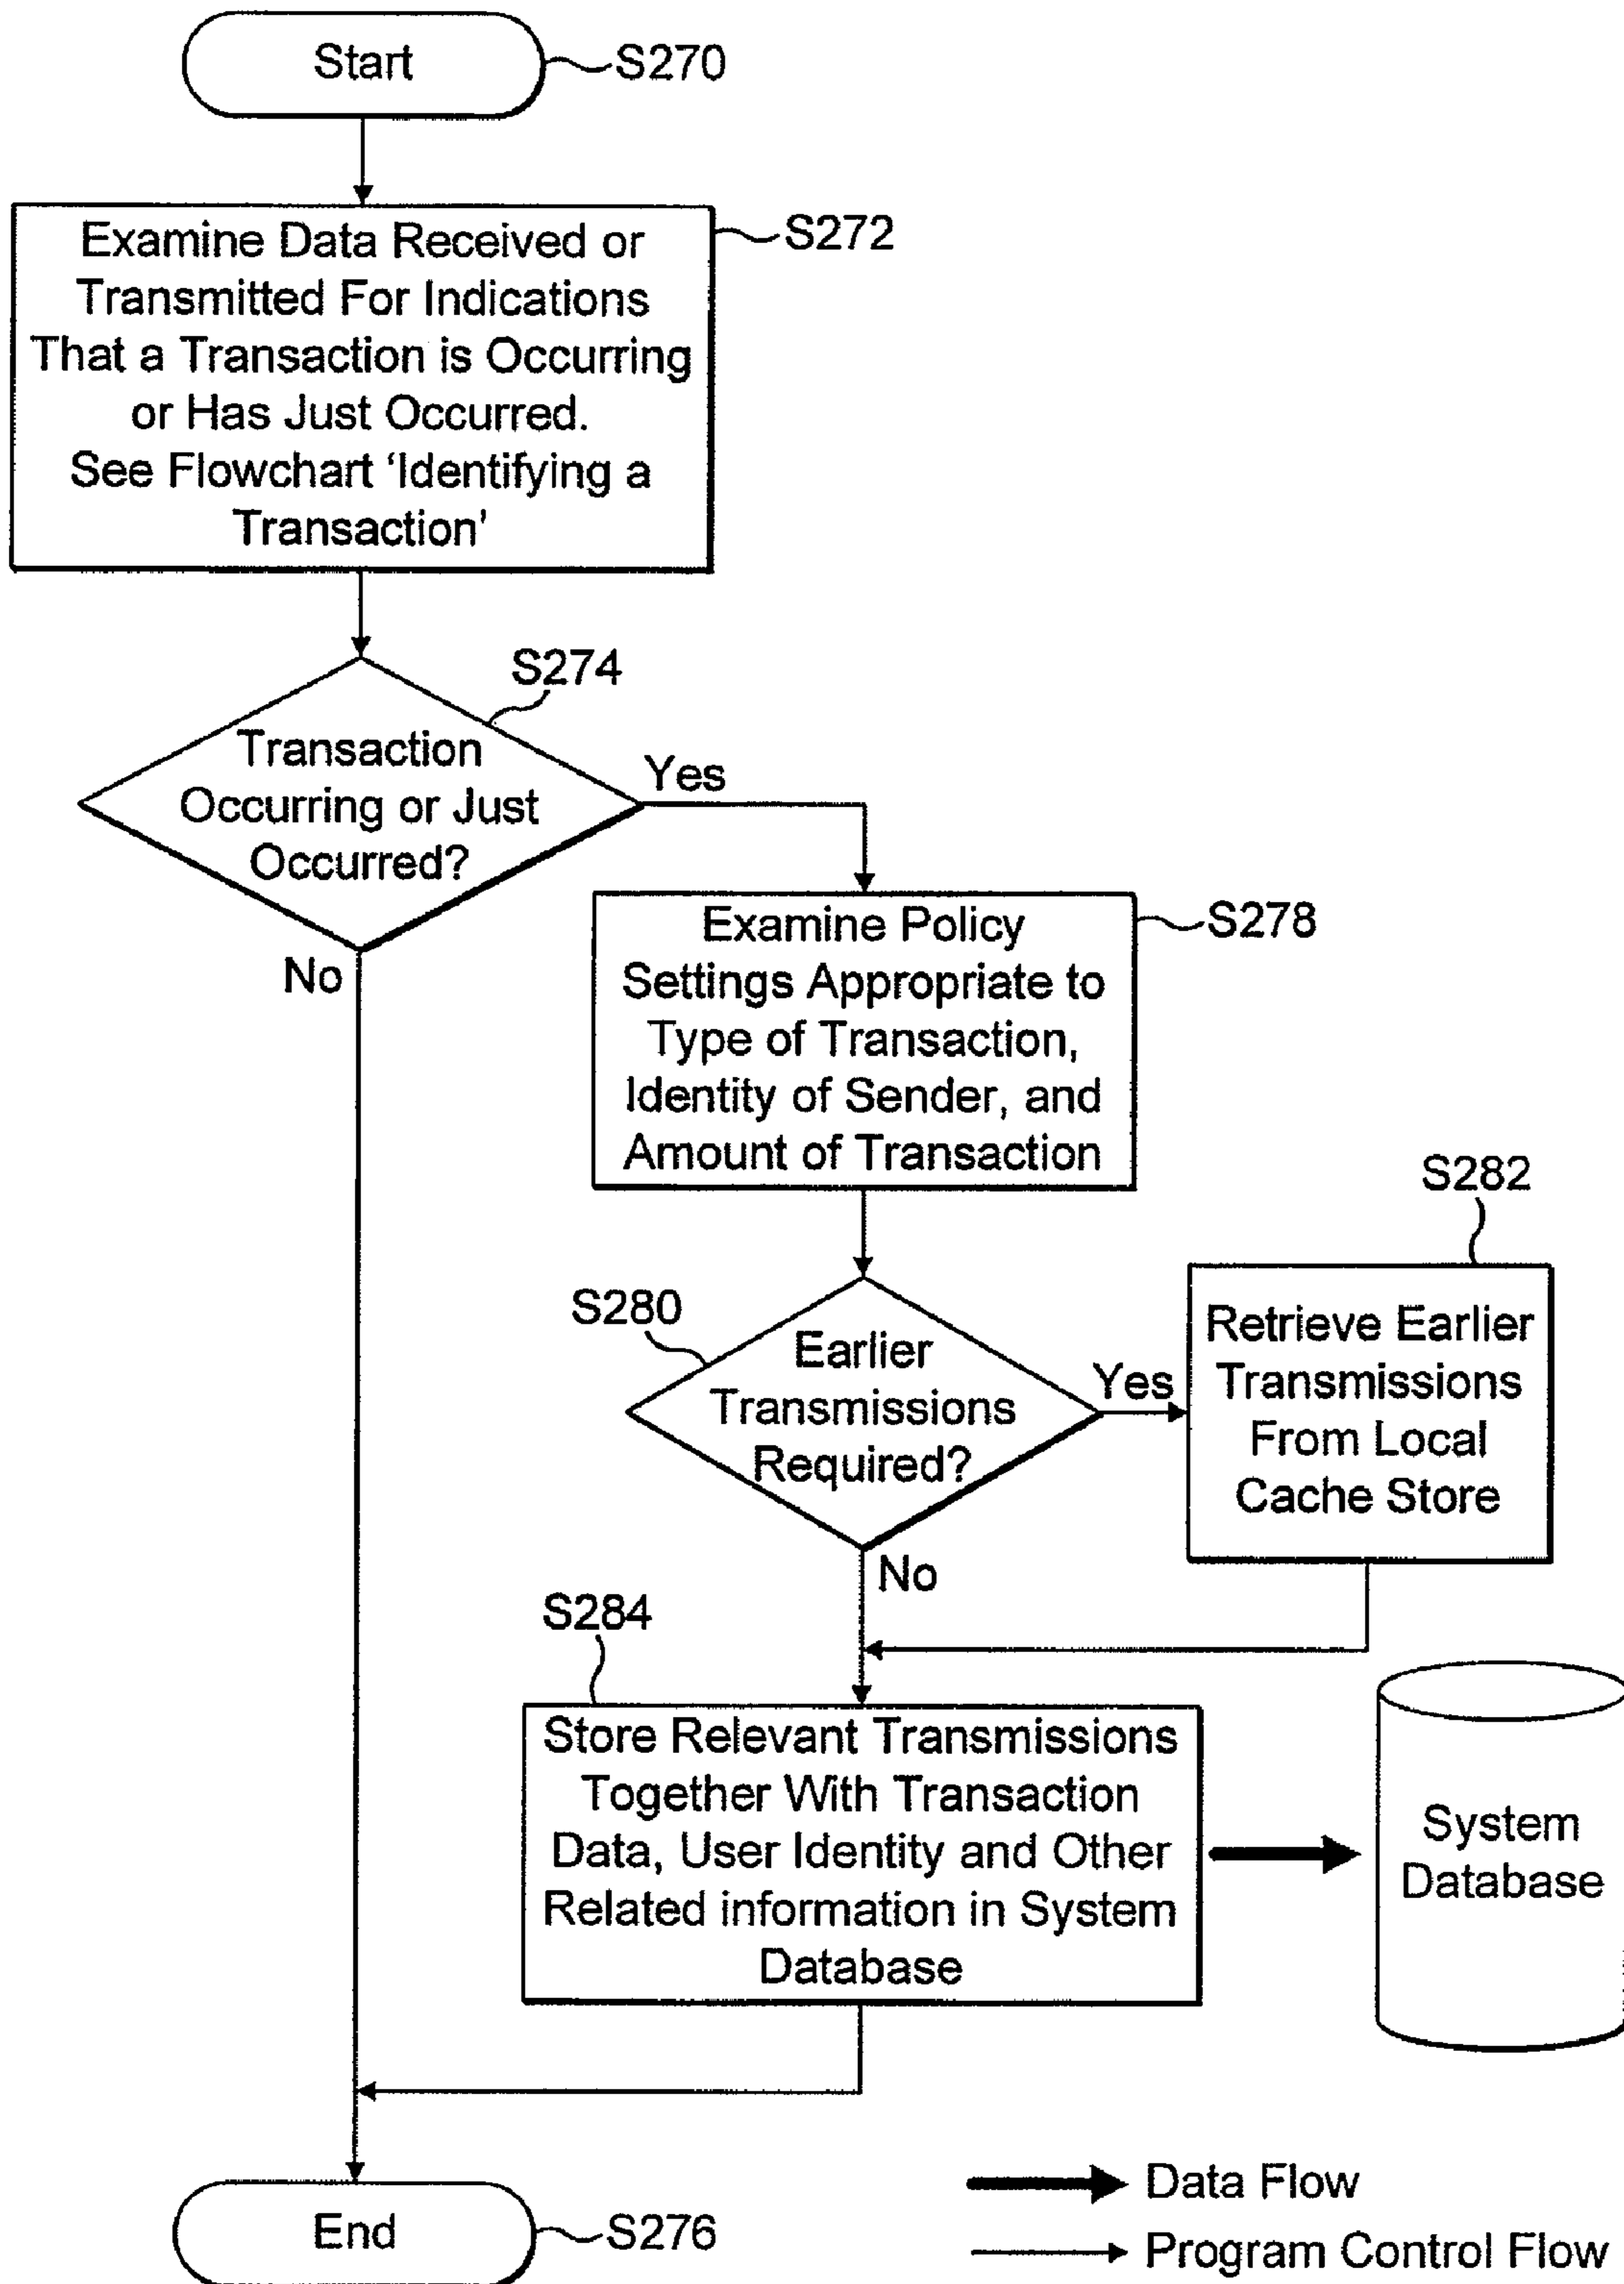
Start S270

Examine Data Received or Transmitted For Indications That a Transaction is Occurring or Has Just Occurred. See Flowchart 'Identifying a Transaction' S272

S274
Transaction Occurring or Just Occurred?

Yes

No

Examine Policy Settings Appropriate to Type of Transaction, Identity of Sender, and Amount of Transaction S278

S282

S280
Earlier Transmissions Required?

Yes

Retrieve Earlier Transmissions From Local Cache Store

No

S284

Store Relevant Transmissions Together With Transaction Data, User Identity and Other Related information in System Database

System Database

End S276

Data Flow

Program Control Flow